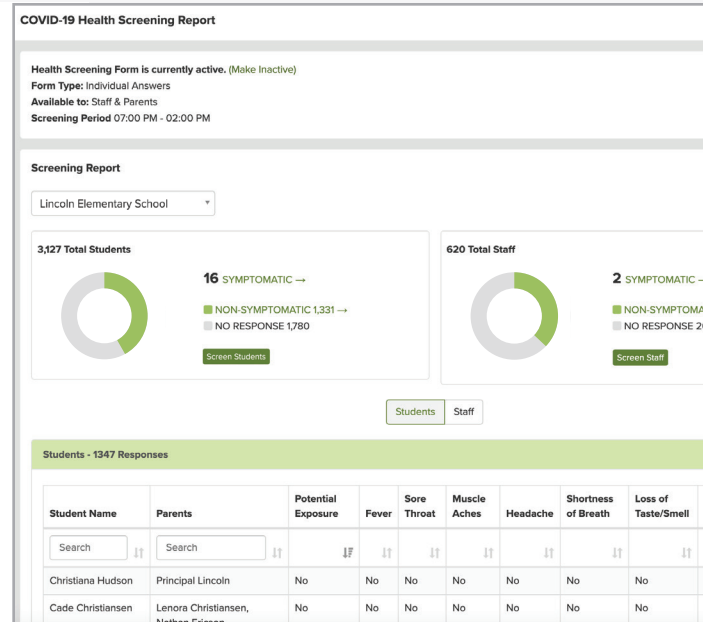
COVID-19 Health Screening Report

Health Screening Form is currently active. (Make Inactive)
Form Type: Individual Answers
Available to: Staff & Parents
Screening Period 07:00 PM - 02:00 PM

Screening Report

Lincoln Elementary School

3,127 Total Students

16 SYMPTOMATIC →

NON-SYMPTOMATIC 1,331 →
NO RESPONSE 1,780

Screen Students

620 Total Staff

2 SYMPTOMATIC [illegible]

NON-SYMPTOMA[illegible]
NO RESPONSE 2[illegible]

Screen Staff

Students Staff

Students - 1347 Responses

| Student Name | Parents | Potential Exposure | Fever | Sore Throat | Muscle Aches | Headache | Shortness of Breath | Loss of Taste/Smell |
|---|---|---|---|---|---|---|---|---|
| Search | Search | | | | | | | |
| Christiana Hudson | Principal Lincoln | No | No | No | No | No | No | No |
| Cade Christiansen | Lenora Christiansen, Nathan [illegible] | No | No | No | No | No | No | No |